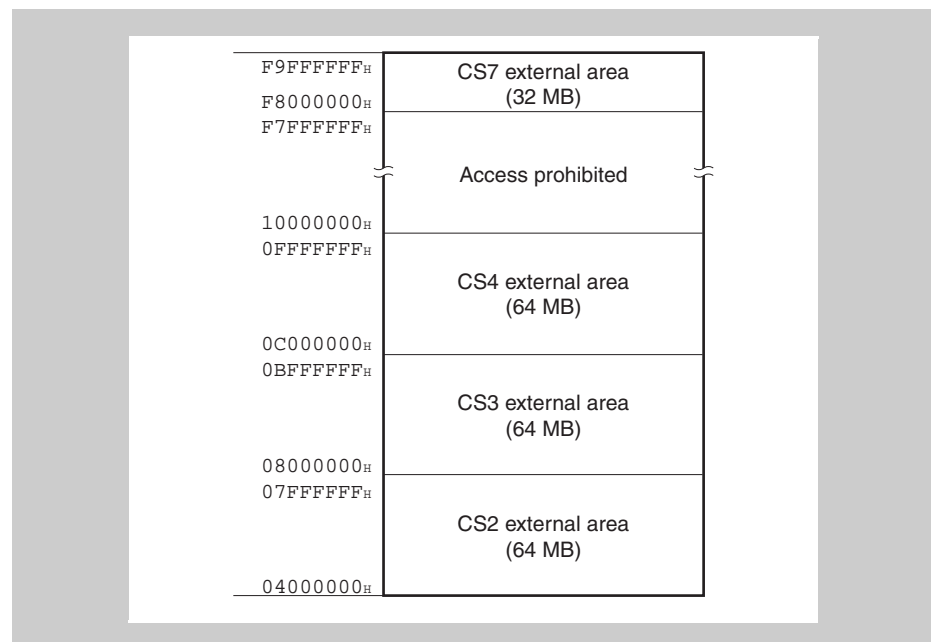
F9FFFFFF$_H$
F8000000$_H$
CS7 external area
(32 MB)

F7FFFFFF$_H$
Access prohibited
10000000$_H$

0FFFFFFF$_H$
CS4 external area
(64 MB)
0C000000$_H$

0BFFFFFF$_H$
CS3 external area
(64 MB)
08000000$_H$

07FFFFFF$_H$
CS2 external area
(64 MB)
04000000$_H$